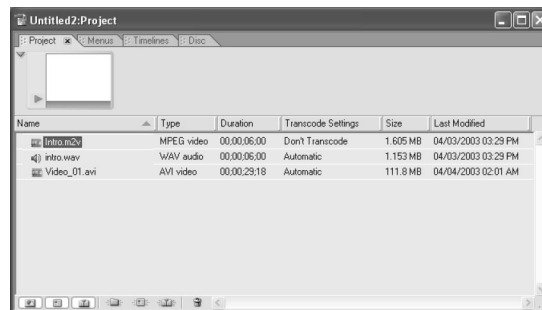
Untitled2:Project

Project × Menus Timelines Disc

| Name | Type | Duration | Transcode Settings | Size | Last Modified |
|---|---|---|---|---|---|
| Intro.m2v | MPEG video | 00;00;06;00 | Don't Transcode | 1.605 MB | 04/03/2003 03:29 PM |
| intro.wav | WAV audio | 00;00;06;00 | Automatic | 1.153 MB | 04/03/2003 03:29 PM |
| Video_01.avi | AVI video | 00;00;29;18 | Automatic | 111.8 MB | 04/04/2003 02:01 AM |